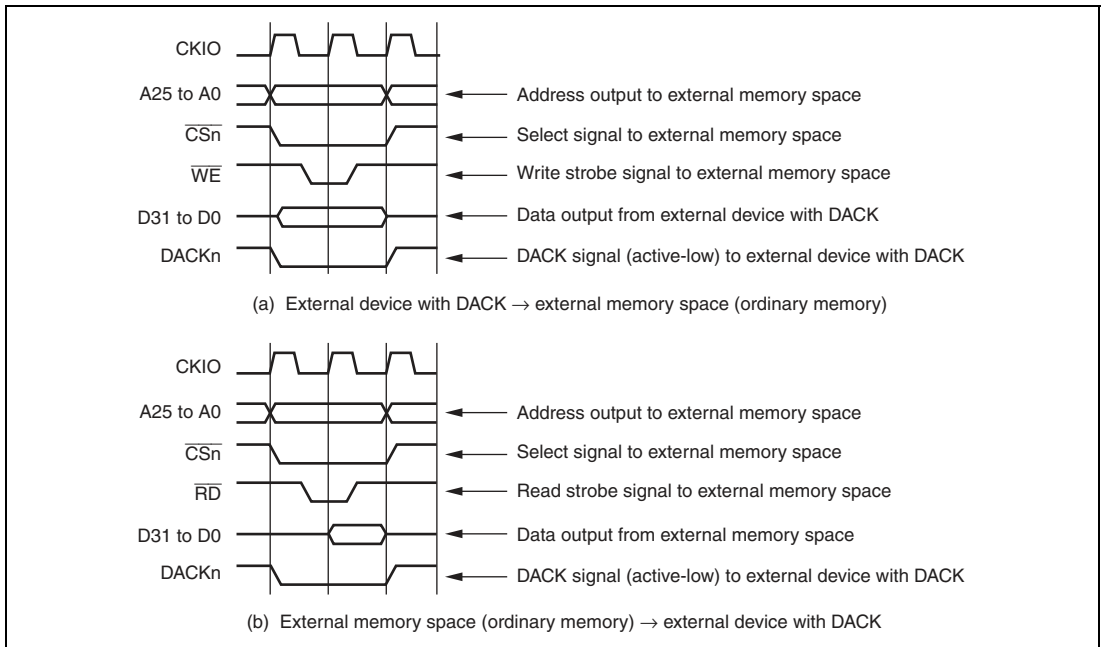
CKIO

A25 to A0 ← Address output to external memory space

$\overline{CSn}$ ← Select signal to external memory space

$\overline{WE}$ ← Write strobe signal to external memory space

D31 to D0 ← Data output from external device with DACK

DACKn ← DACK signal (active-low) to external device with DACK

(a) External device with DACK → external memory space (ordinary memory)

CKIO

A25 to A0 ← Address output to external memory space

$\overline{CSn}$ ← Select signal to external memory space

$\overline{RD}$ ← Read strobe signal to external memory space

D31 to D0 ← Data output from external memory space

DACKn ← DACK signal (active-low) to external device with DACK

(b) External memory space (ordinary memory) → external device with DACK